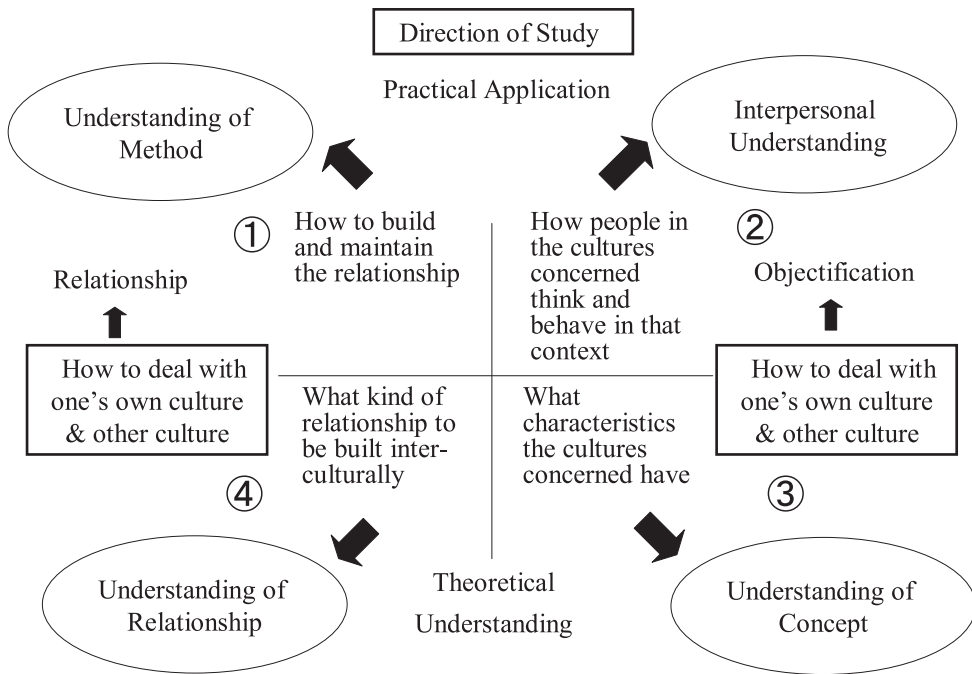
Direction of Study

Practical Application

Understanding of Method

Interpersonal Understanding

①

How to build and maintain the relationship

How people in the cultures concerned think and behave in that context

②

Relationship

Objectification

How to deal with one's own culture & other culture

What kind of relationship to be built interculturally

What characteristics the cultures concerned have

How to deal with one's own culture & other culture

④

③

Understanding of Relationship

Theoretical Understanding

Understanding of Concept